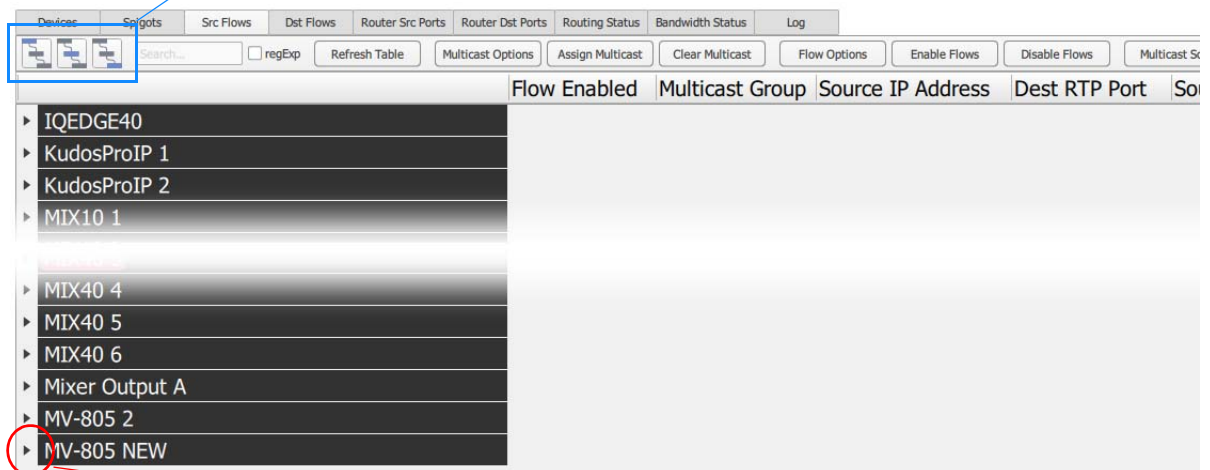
Devices | Spigots | Src Flows | Dst Flows | Router Src Ports | Router Dst Ports | Routing Status | Bandwidth Status | Log

Search... regExp Refresh Table Multicast Options Assign Multicast Clear Multicast Flow Options Enable Flows Disable Flows Multicast So

| | Flow Enabled | Multicast Group | Source IP Address | Dest RTP Port | So |
|---|---|---|---|---|---|
| IQEDGE40 | | | | | |
| KudosProIP 1 | | | | | |
| KudosProIP 2 | | | | | |
| MIX10 1 | | | | | |
| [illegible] | | | | | |
| MIX40 4 | | | | | |
| MIX40 5 | | | | | |
| MIX40 6 | | | | | |
| Mixer Output A | | | | | |
| MV-805 2 | | | | | |
| MV-805 NEW | | | | | |